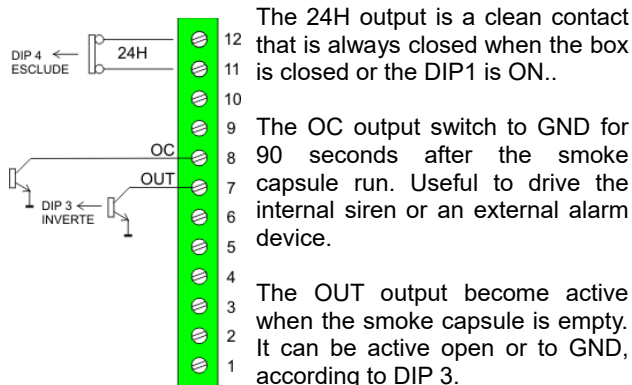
DIP 4 ← ESCLUDE

24H

12
11
10
9
8
7
6
5
4
3
2
1

OC

OUT

DIP 3 ← INVERTE

The 24H output is a clean contact that is always closed when the box is closed or the DIP1 is ON..

The OC output switch to GND for 90 seconds after the smoke capsule run. Useful to drive the internal siren or an external alarm device.

The OUT output become active when the smoke capsule is empty. It can be active open or to GND, according to DIP 3.